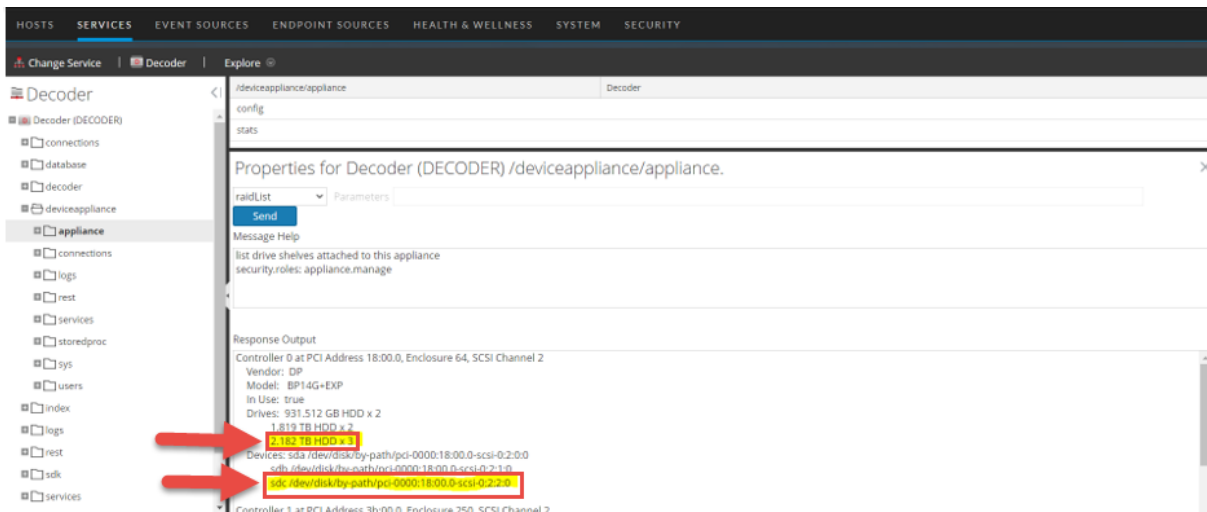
HOSTS SERVICES EVENT SOURCES ENDPOINT SOURCES HEALTH & WELLNESS SYSTEM SECURITY

Change Service | Decoder | Explore

Decoder

Decoder (DECODER)
connections
database
decoder
deviceappliance
appliance
connections
logs
rest
services
storedproc
sys
users
index
logs
rest
sdk
services

| /deviceappliance/appliance | Decoder |
|---|---|
| config | |
| stats | |

Properties for Decoder (DECODER) /deviceappliance/appliance.

raidList Parameters

Send

Message Help

list drive shelves attached to this appliance
security.roles: appliance.manage

Response Output

Controller 0 at PCI Address 18:00.0, Enclosure 64, SCSI Channel 2
Vendor: DP
Model: BP14G+EXP
In Use: true
Drives: 931.512 GB HDD x 2
1.819 TB HDD x 2
2.182 TB HDD x 3
Devices: sda /dev/disk/by-path/pci-0000:18:00.0-scsi-0:2:0:0
sdb /dev/disk/by-path/pci-0000:18:00.0-scsi-0:2:1:0
sdc /dev/disk/by-path/pci-0000:18:00.0-scsi-0:2:2:0

Controller 1 at PCI Address 3b:00.0, Enclosure 250, SCSI Channel 2